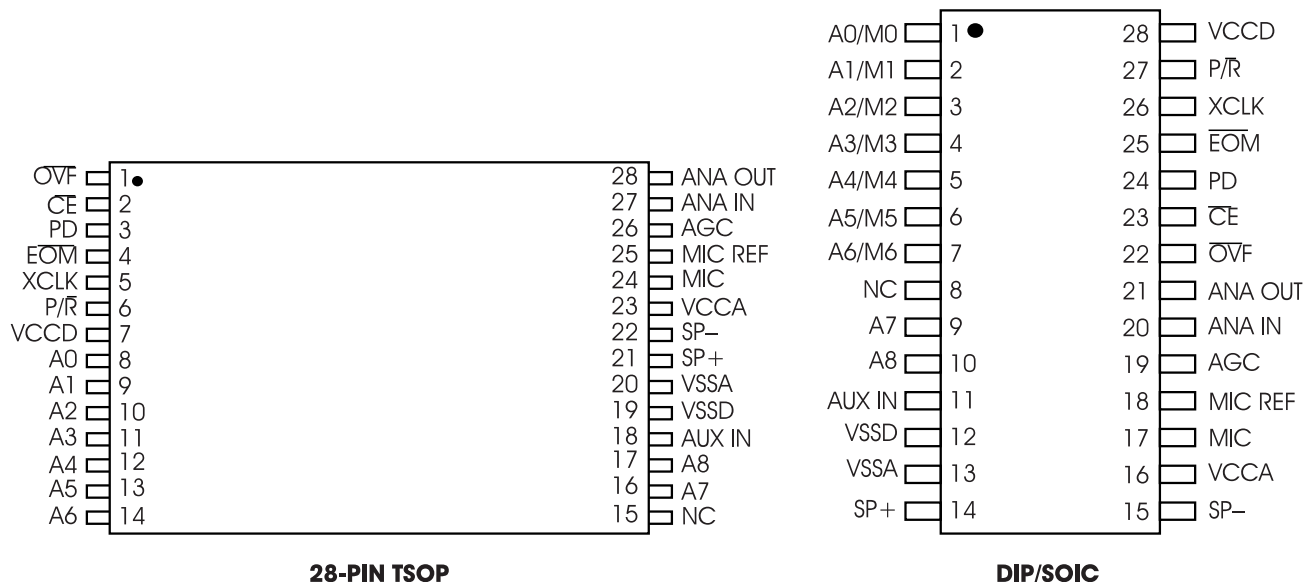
$\overline{OVF}$ 1
$\overline{CE}$ 2
PD 3
$\overline{EOM}$ 4
XCLK 5
P/$\overline{R}$ 6
VCCD 7
A0 8
A1 9
A2 10
A3 11
A4 12
A5 13
A6 14

28 ANA OUT
27 ANA IN
26 AGC
25 MIC REF
24 MIC
23 VCCA
22 SP−
21 SP+
20 VSSA
19 VSSD
18 AUX IN
17 A8
16 A7
15 NC

28-PIN TSOP

A0/M0 1
A1/M1 2
A2/M2 3
A3/M3 4
A4/M4 5
A5/M5 6
A6/M6 7
NC 8
A7 9
A8 10
AUX IN 11
VSSD 12
VSSA 13
SP+ 14

28 VCCD
27 P/$\overline{R}$
26 XCLK
25 $\overline{EOM}$
24 PD
23 $\overline{CE}$
22 $\overline{OVF}$
21 ANA OUT
20 ANA IN
19 AGC
18 MIC REF
17 MIC
16 VCCA
15 SP−

DIP/SOIC